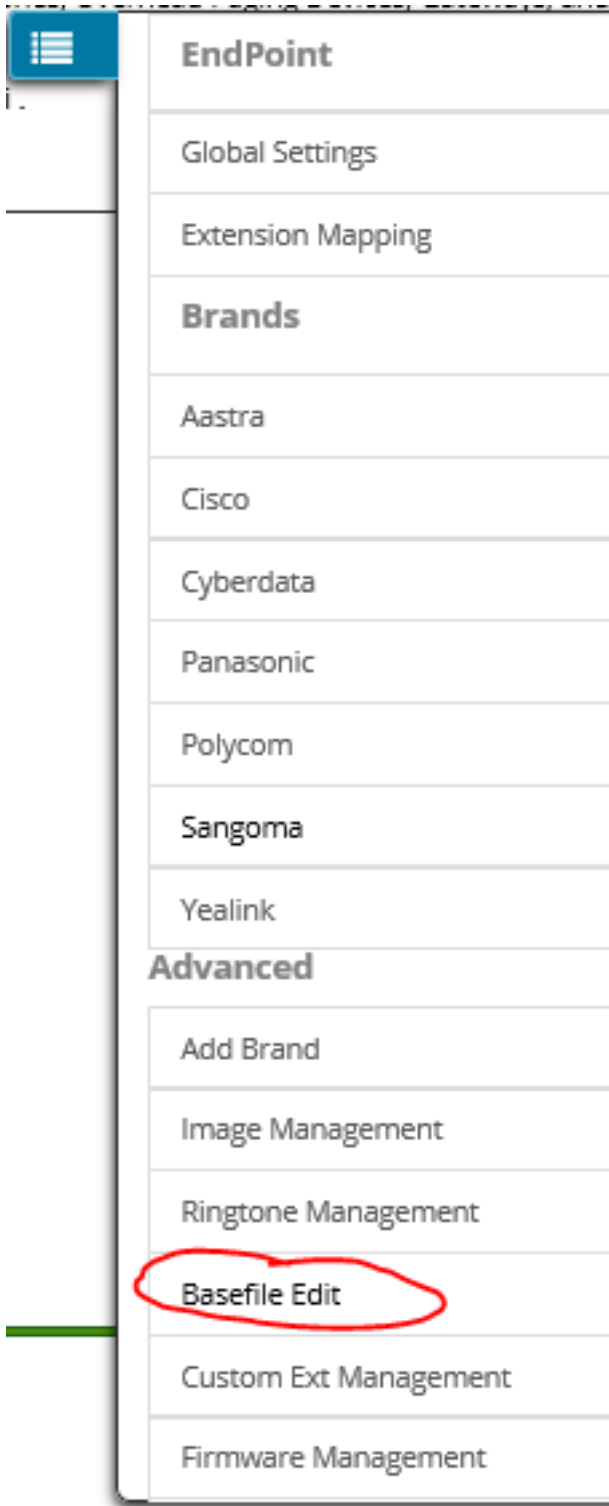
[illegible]

EndPoint

Global Settings

Extension Mapping

Brands

Aastra

Cisco

Cyberdata

Panasonic

Polycom

Sangoma

Yealink

Advanced

Add Brand

Image Management

Ringtone Management

Basefile Edit

Custom Ext Management

Firmware Management